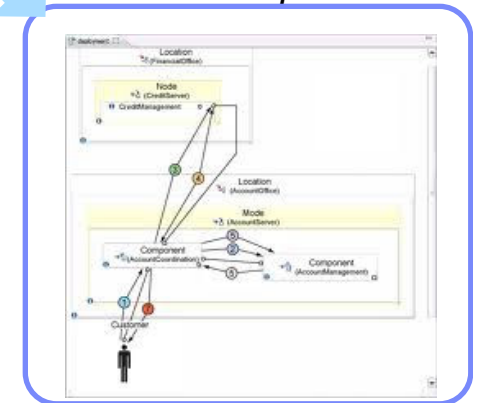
deployment

Location
(FinancialOffice)

Node
(CreditServer)
CreditManagement

3
4

Location
(AccountOffice)

Node
(AccountServer)

Component
(AccountCoordination)

6
2
5

Component
(AccountManagement)

1
7

Customer